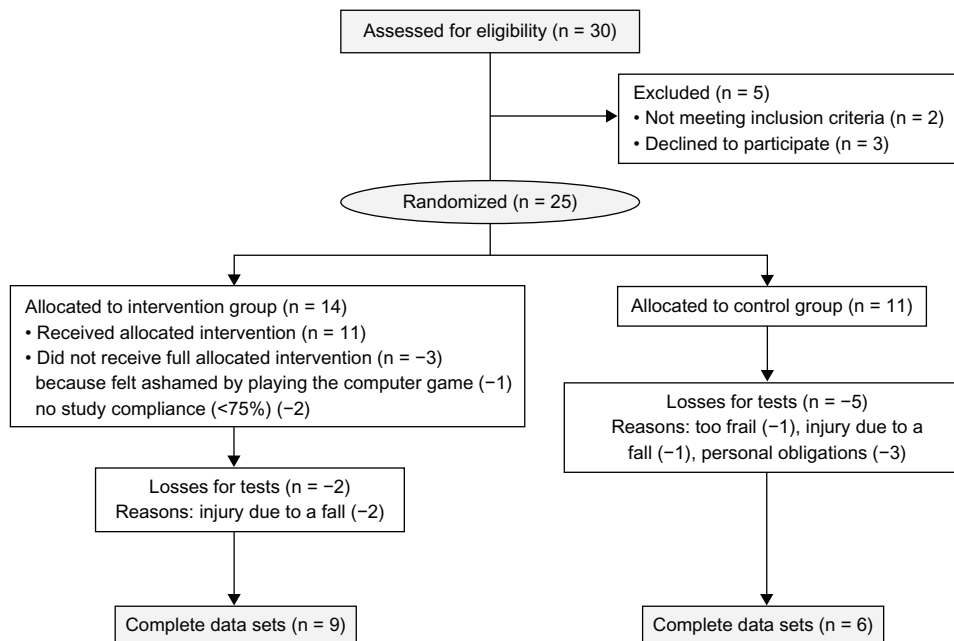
Assessed for eligibility (n = 30)

Excluded (n = 5)
• Not meeting inclusion criteria (n = 2)
• Declined to participate (n = 3)

Randomized (n = 25)

Allocated to intervention group (n = 14)
• Received allocated intervention (n = 11)
• Did not receive full allocated intervention (n = −3) because felt ashamed by playing the computer game (−1) no study compliance (<75%) (−2)

Allocated to control group (n = 11)

Losses for tests (n = −5)
Reasons: too frail (−1), injury due to a fall (−1), personal obligations (−3)

Losses for tests (n = −2)
Reasons: injury due to a fall (−2)

Complete data sets (n = 9)

Complete data sets (n = 6)